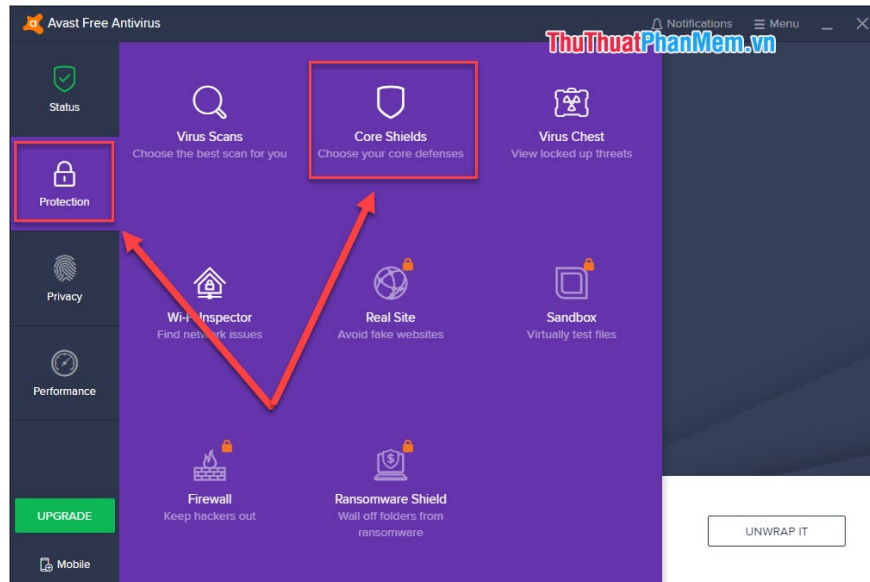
Avast Free Antivirus
Notifications
Menu
ThuThuatPhanMem.vn

Status

Protection

Privacy

Performance

UPGRADE

Mobile

Virus Scans
Choose the best scan for you

Core Shields
Choose your core defenses

Virus Chest
View locked up threats

Wi-Fi Inspector
Find network issues

Real Site
Avoid fake websites

Sandbox
Virtually test files

Firewall
Keep hackers out

Ransomware Shield
Wall off folders from ransomware

UNWRAP IT